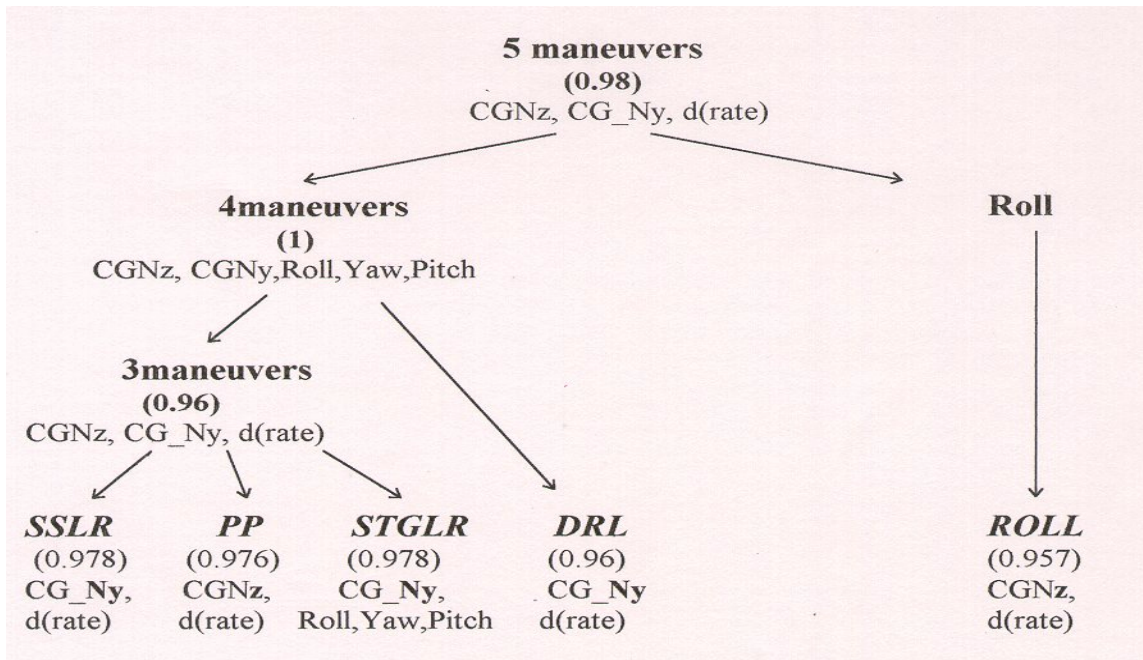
5 maneuvers
(0.98)
CGNz, CG_Ny, d(rate)

4maneuvers
(1)
CGNz, CGNy,Roll,Yaw,Pitch

Roll

3maneuvers
(0.96)
CGNz, CG_Ny, d(rate)

SSLR
(0.978)
CG_Ny,
d(rate)

PP
(0.976)
CGNz,
d(rate)

STGLR
(0.978)
CG_Ny,
Roll,Yaw,Pitch

DRL
(0.96)
CG_Ny
d(rate)

ROLL
(0.957)
CGNz,
d(rate)